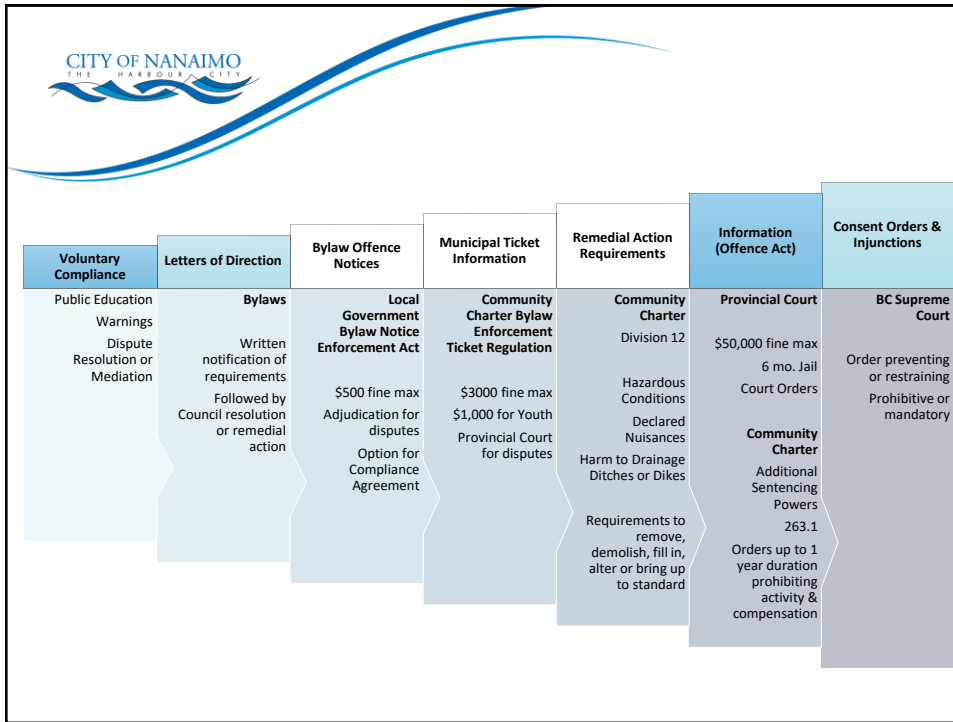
CITY OF NANAIMO
THE HARBOUR CITY

Voluntary Compliance

Public Education

Warnings

Dispute Resolution or Mediation

Letters of Direction

Bylaws

Written notification of requirements

Followed by Council resolution or remedial action

Bylaw Offence Notices

Local Government Bylaw Notice Enforcement Act

$500 fine max

Adjudication for disputes

Option for Compliance Agreement

Municipal Ticket Information

Community Charter Bylaw Enforcement Ticket Regulation

$3000 fine max

$1,000 for Youth

Provincial Court for disputes

Remedial Action Requirements

Community Charter

Division 12

Hazardous Conditions

Declared Nuisances

Harm to Drainage Ditches or Dikes

Requirements to remove, demolish, fill in, alter or bring up to standard

Information (Offence Act)

Provincial Court

$50,000 fine max

6 mo. Jail

Court Orders

Community Charter

Additional Sentencing Powers

263.1

Orders up to 1 year duration prohibiting activity & compensation

Consent Orders & Injunctions

BC Supreme Court

Order preventing or restraining

Prohibitive or mandatory